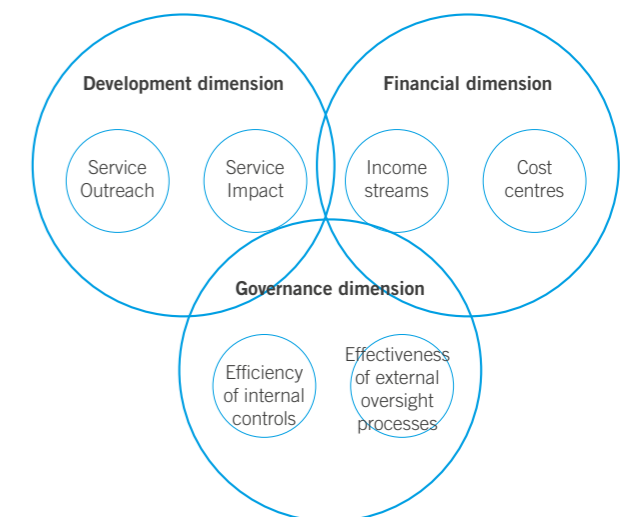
Development dimension

Service Outreach

Service Impact

Financial dimension

Income streams

Cost centres

Governance dimension

Efficiency of internal controls

Effectiveness of external oversight processes